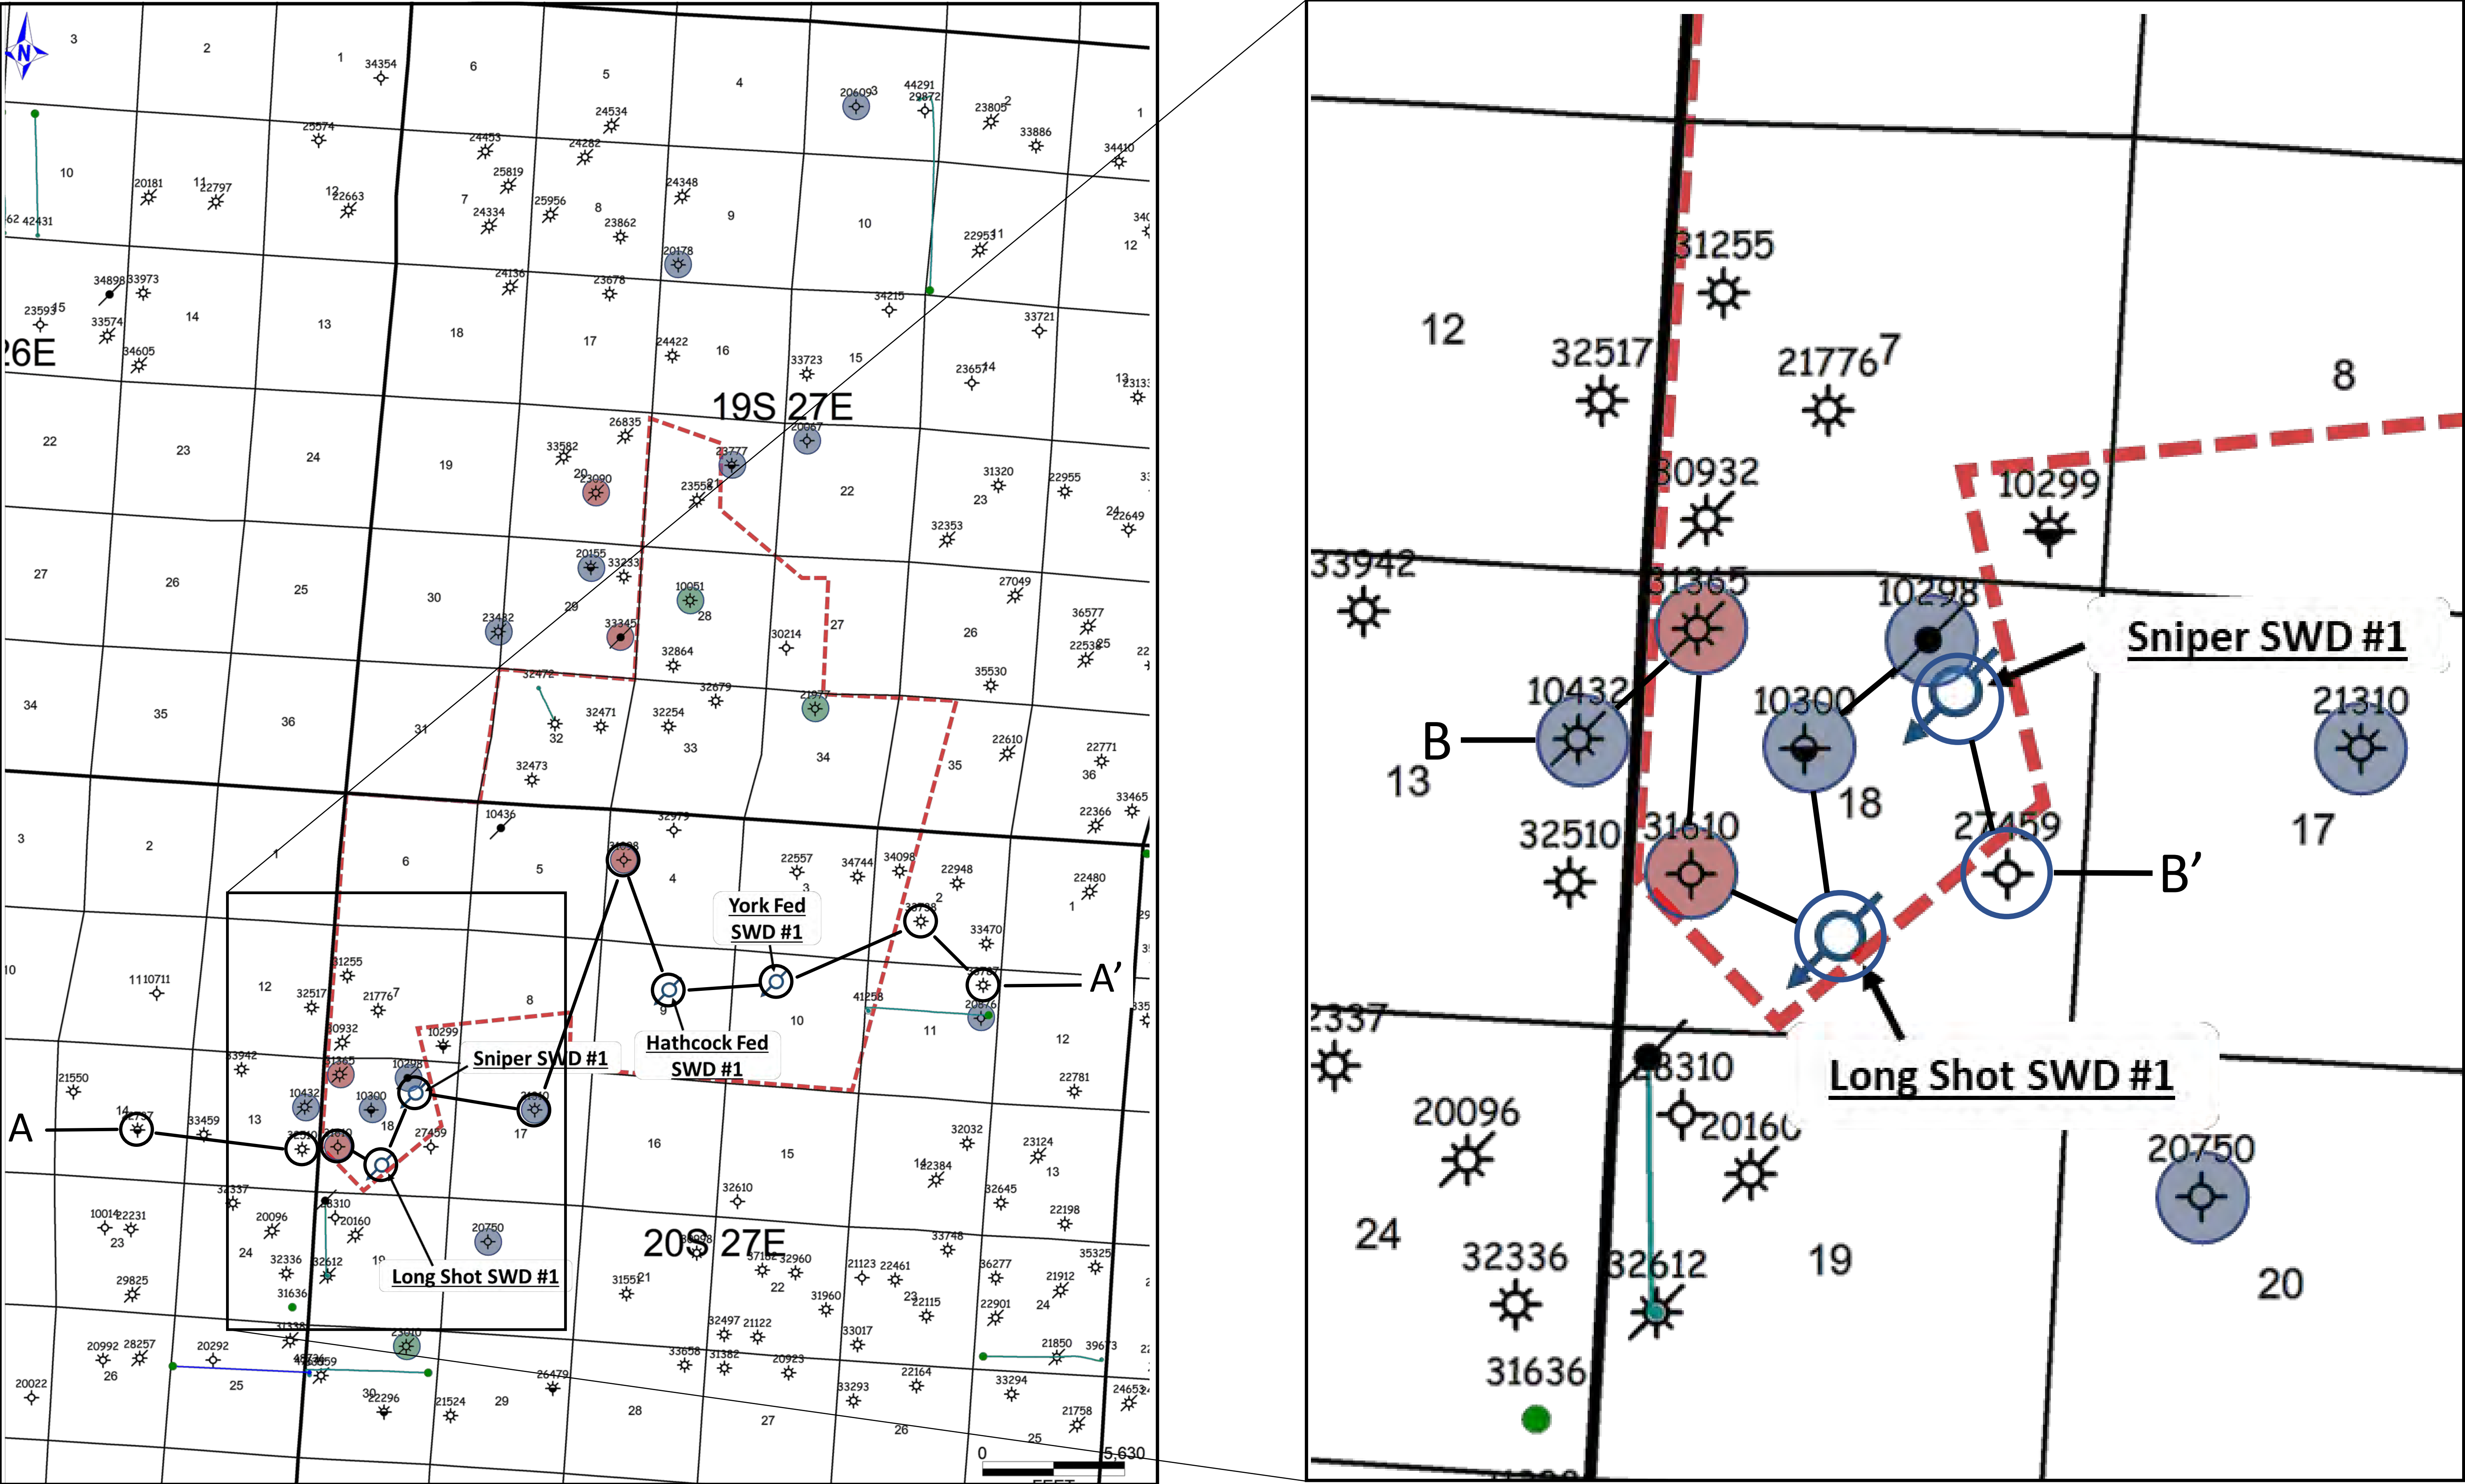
N

3 2 1 34354 6 5 4 20609 3 44291 29872 23805 2 33886 1 34410

25574 24534 24453 24282 25819

10 20181 11 22797 12 22663 7 24334 25956 8 23862 24348 9 10 22953 11 12

62 42431

20178

34898 33973 24136 23678 34215 33721

23593 15 33574 14 13 18 17 24422 16 33723 15 23657 14 13 23133

26E 34605

19S 27E

26835 33582 23777 20067

22 23 24 19 20 23090 23558 21 22 31320 22955 23 32353 24 22649

27 26 25 30 20155 33233 10051 28 27049 36577 22538 25

23432 29 33345 32864 30214 27 26

32472 32679 21977 35530

34 35 36 31 32 32471 32254 33 34 22610 22771 36 35

32473

3 2 1 10436 6 5 32979 31698 4 22557 3 34744 34098 22948 2 22480 1 33465 22366

York Fed SWD #1

10 11 10711 12 31255 32517 21776 7 8 33470

A’

41258 20876 11

30932 10299 10 12

Hathcock Fed SWD #1

33942 31365 10298

Sniper SWD #1

21550 10432 10300

A 14 32787 33459 13 18 27459 17 22781

31610 16 15 32032 23124 13

32337 33310 14 22384 32645

10014 22231 23 20096 20160 32610 22198

24 32336 32612 19 20750 20S 27E 33748 35325

Long Shot SWD #1

29825 31636 31551 21 37182 32960 21123 22461 22 36277 21912 24

31960 23 22115 22901

20992 28257 20292 31332 23010 32497 21122 33017 21850 39673

26 25 48734 33659 33658 31382 20923 22164

20022 30 22296 21524 29 26479 28 33293 27 26 33294 24653 25 21758

0 5,630
FEET

31255 12 32517 21776 7 8

30932 10299

33942 31365 10298

Sniper SWD #1

10432 10300 21310

B 13 18

32510 31610 27459 17

B’

2337 33310 Long Shot SWD #1

20096 20160

24 20750

32336 32612 19 20

31636